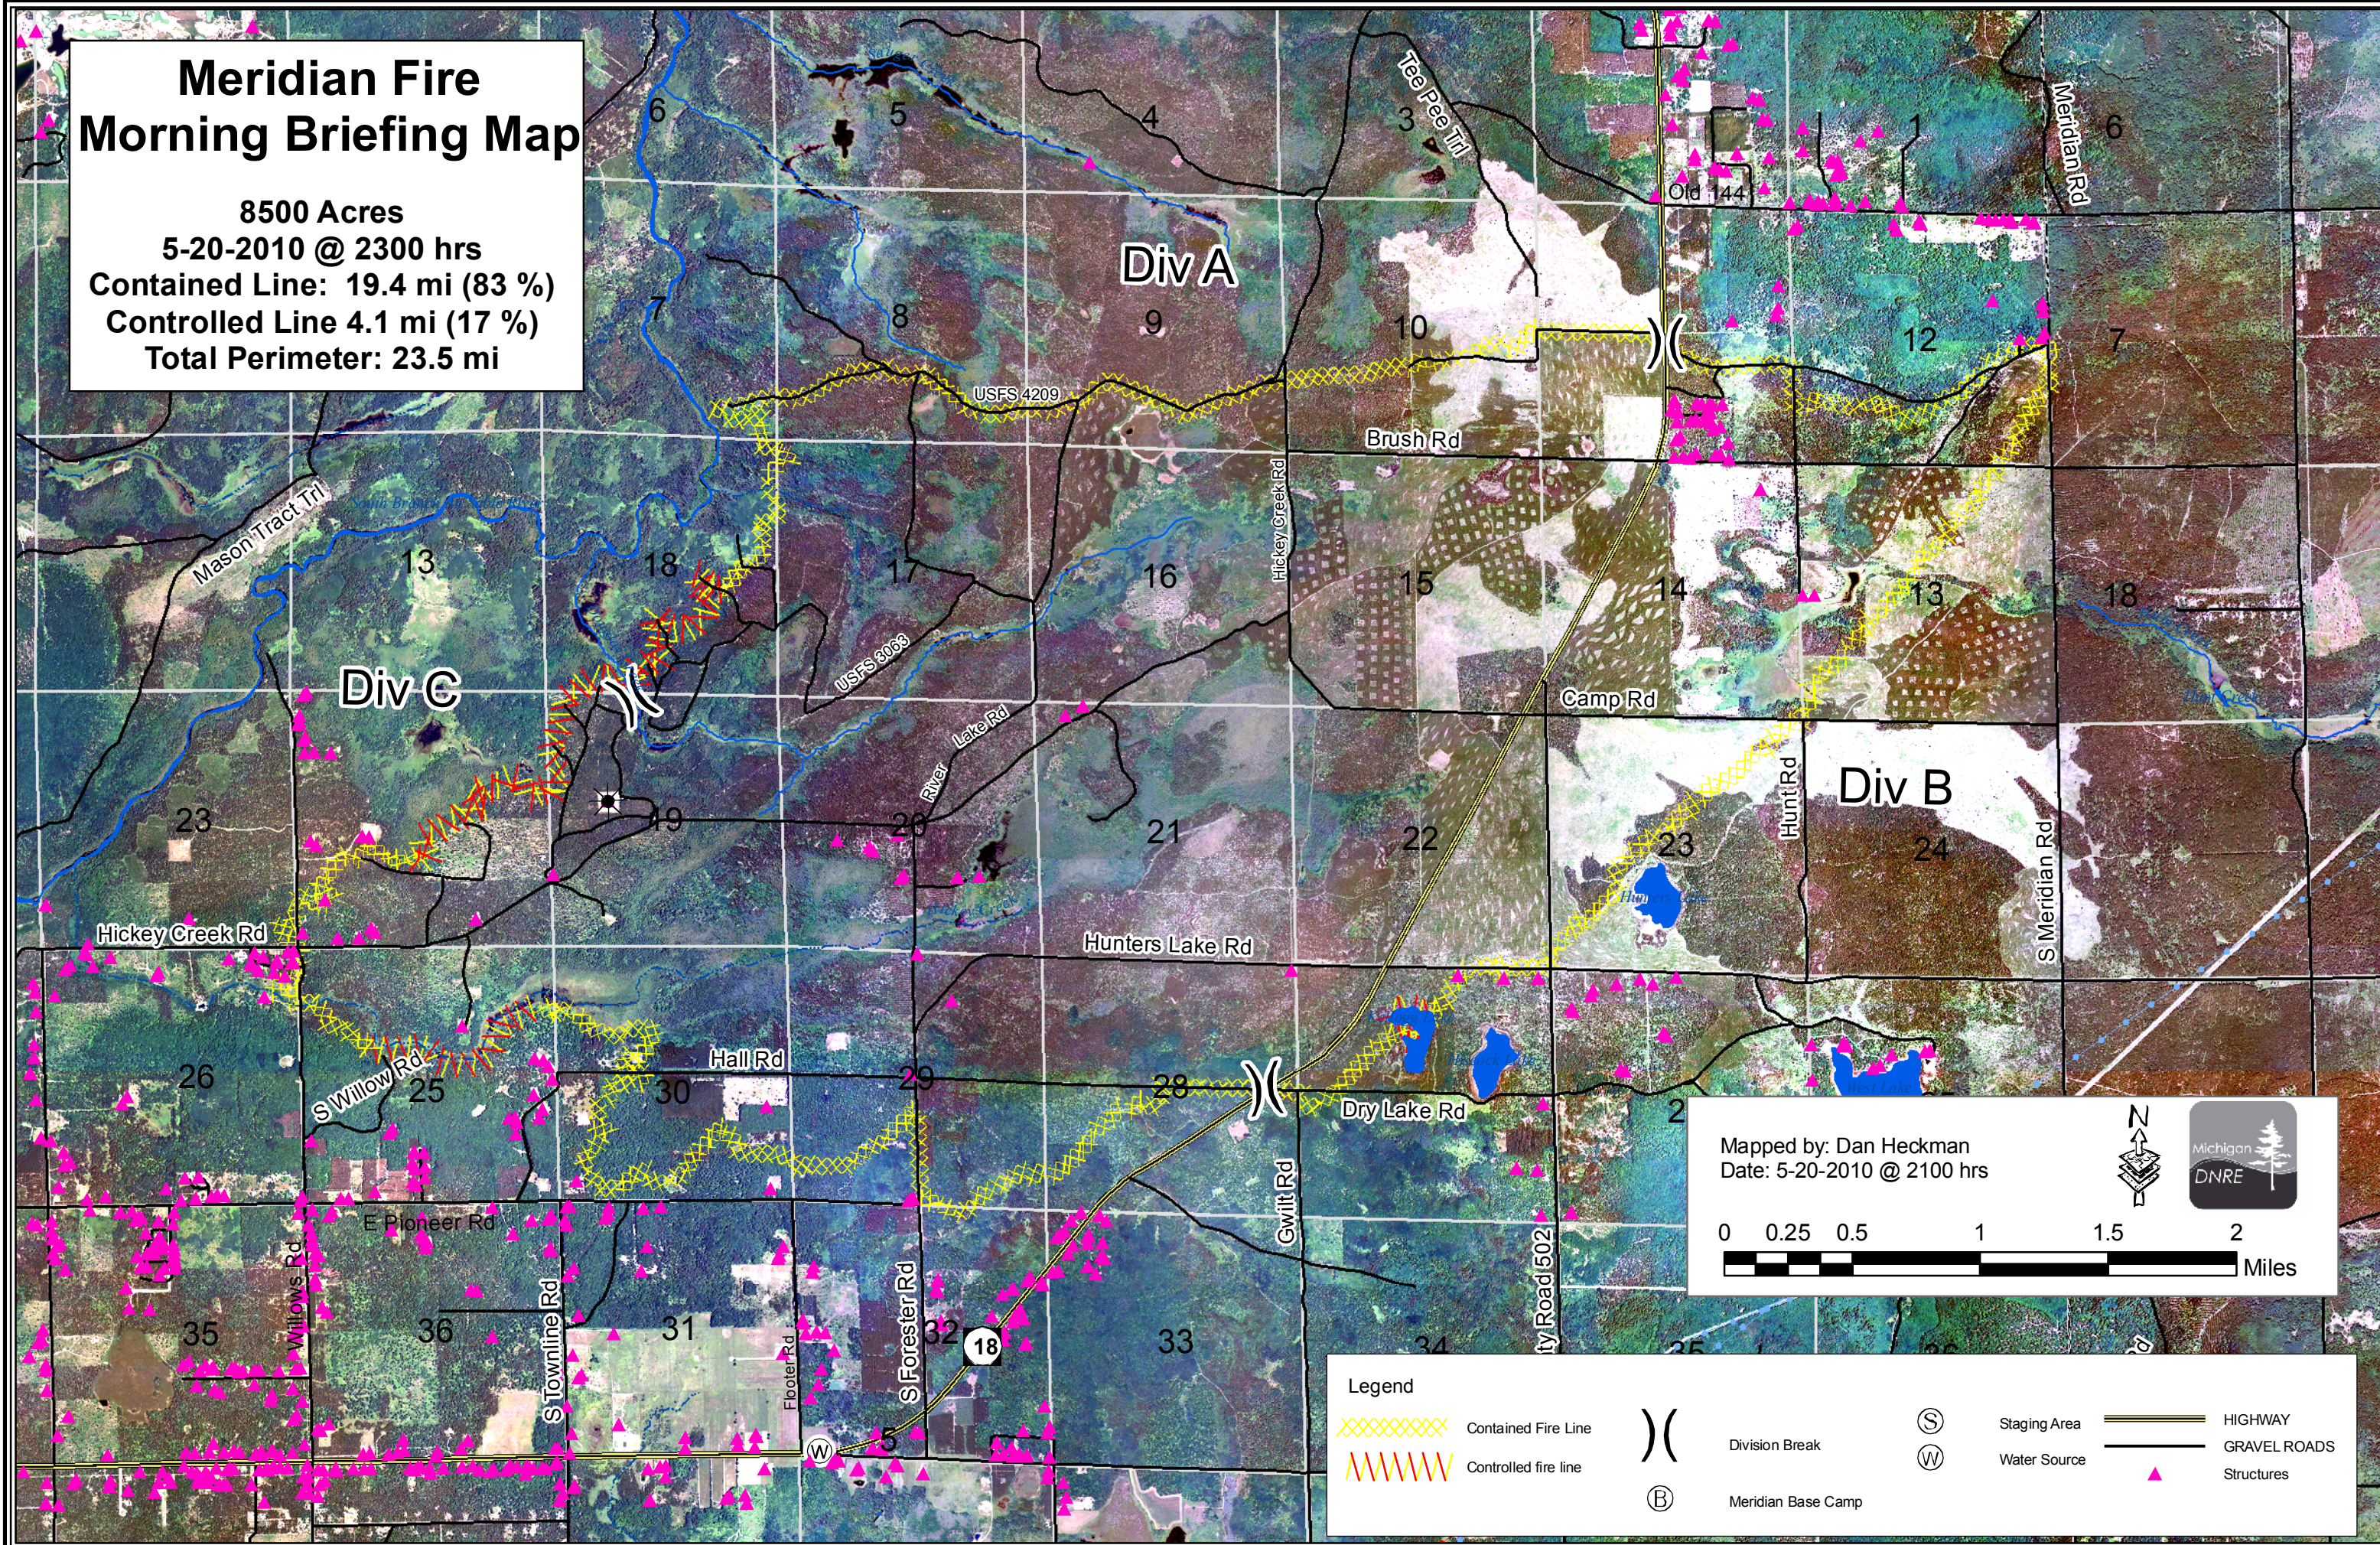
Meridian Fire
Morning Briefing Map

8500 Acres
5-20-2010 @ 2300 hrs
Contained Line: 19.4 mi (83 %)
Controlled Line 4.1 mi (17 %)
Total Perimeter: 23.5 mi

6
5
4
Tee Pee Trl
3
1
Meridian Rd
6
Old 144
Div A
7
8
9
10
12
7
USFS 4209
Brush Rd
Mason Tract Trl
13
18
17
16
Hickey Creek Rd
15
14
13
18
Div C
USFS 3063
River Lake Rd
Camp Rd
Hunt Rd
Div B
23
19
20
21
22
23
24
S Meridian Rd
Hickey Creek Rd
Hunters Lake Rd
26
S Willow Rd
25
Hall Rd
30
29
28
Dry Lake Rd
2
E Pioneer Rd
Gwilt Rd
Willows Rd
35
36
S Townline Rd
31
Footer Rd
S Forester Rd
32
18
33
34
ty Road 502
35
36
W
5

Mapped by: Dan Heckman
Date: 5-20-2010 @ 2100 hrs
N
Michigan DNRE
0 0.25 0.5 1 1.5 2
Miles

Legend
Contained Fire Line
Controlled fire line
Division Break
Meridian Base Camp
Staging Area
Water Source
HIGHWAY
GRAVEL ROADS
Structures